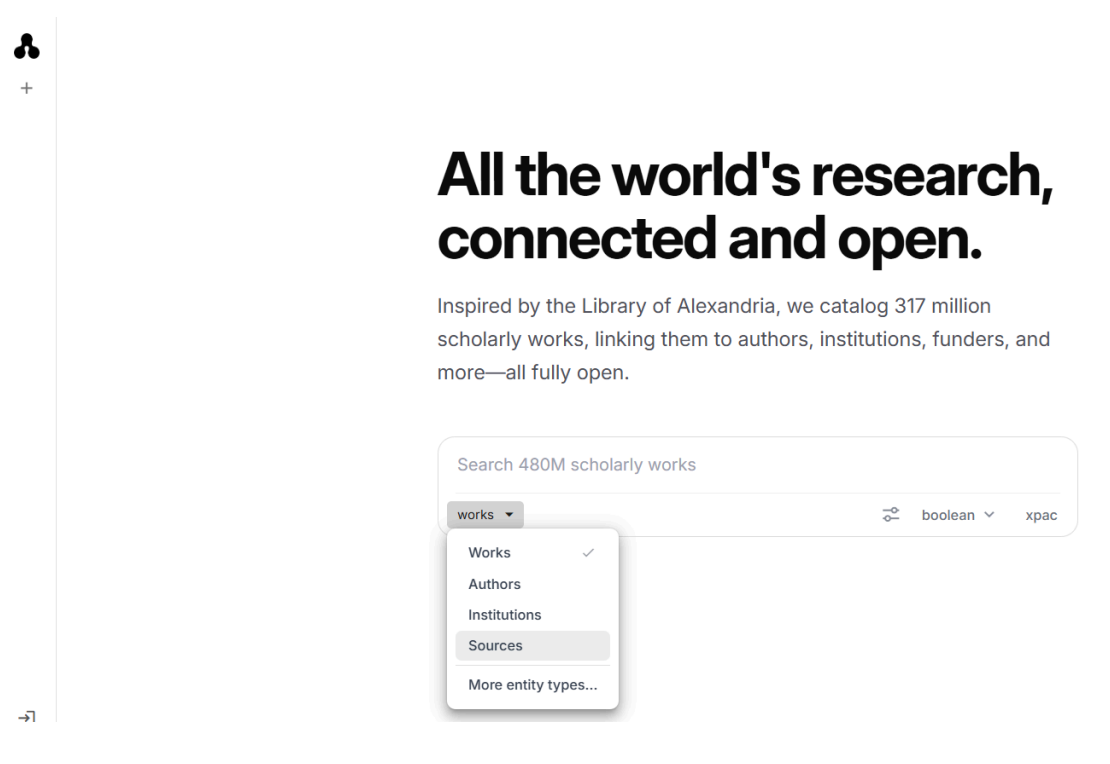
+

All the world's research, connected and open.

Inspired by the Library of Alexandria, we catalog 317 million scholarly works, linking them to authors, institutions, funders, and more—all fully open.

Search 480M scholarly works

works

boolean

xpac

Works

Authors

Institutions

Sources

More entity types...